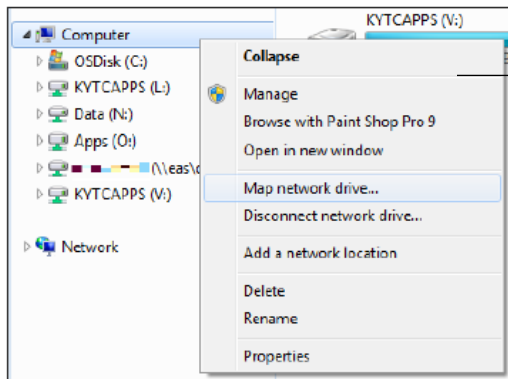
Computer
OSDisk (C:)
KYTCAPPS (L:)
Data (N:)
Apps (O:)
(\\eas\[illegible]
KYTCAPPS (V:)
Network

KYTCAPPS (V:)

Collapse
Manage
Browse with Paint Shop Pro 9
Open in new window
Map network drive...
Disconnect network drive...
Add a network location
Delete
Rename
Properties